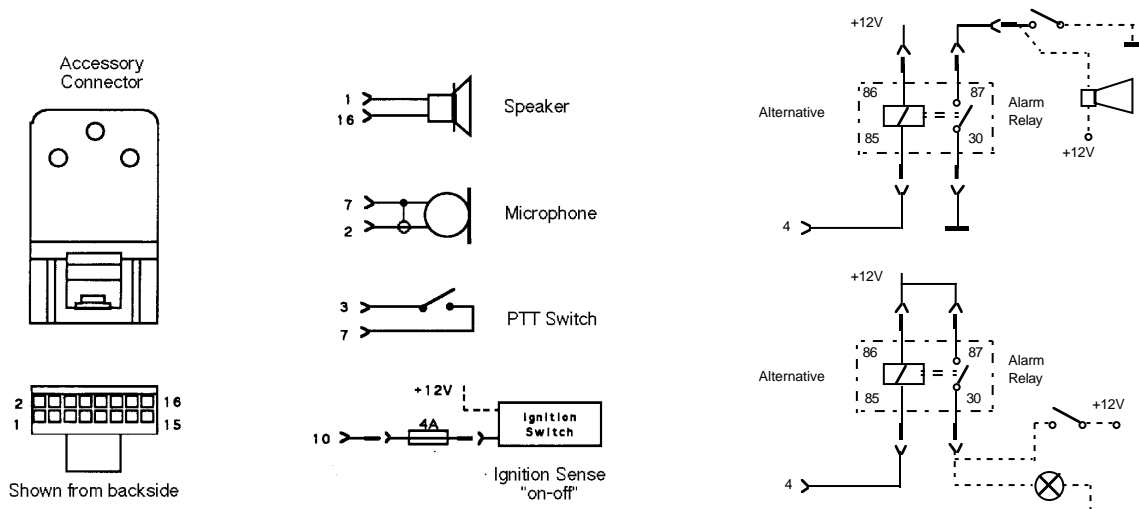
Accessory Connector

2 16
1 15

Shown from backside

1
16
Speaker

7
2
Microphone

3
7
PTT Switch

+12V
10
4A
Ignition Switch
Ignition Sense "on-off"

+12V
86
87
Alternative
Alarm Relay
85
30
+12V
4

+12V
86
87
Alternative
Alarm Relay
85
30
+12V
4